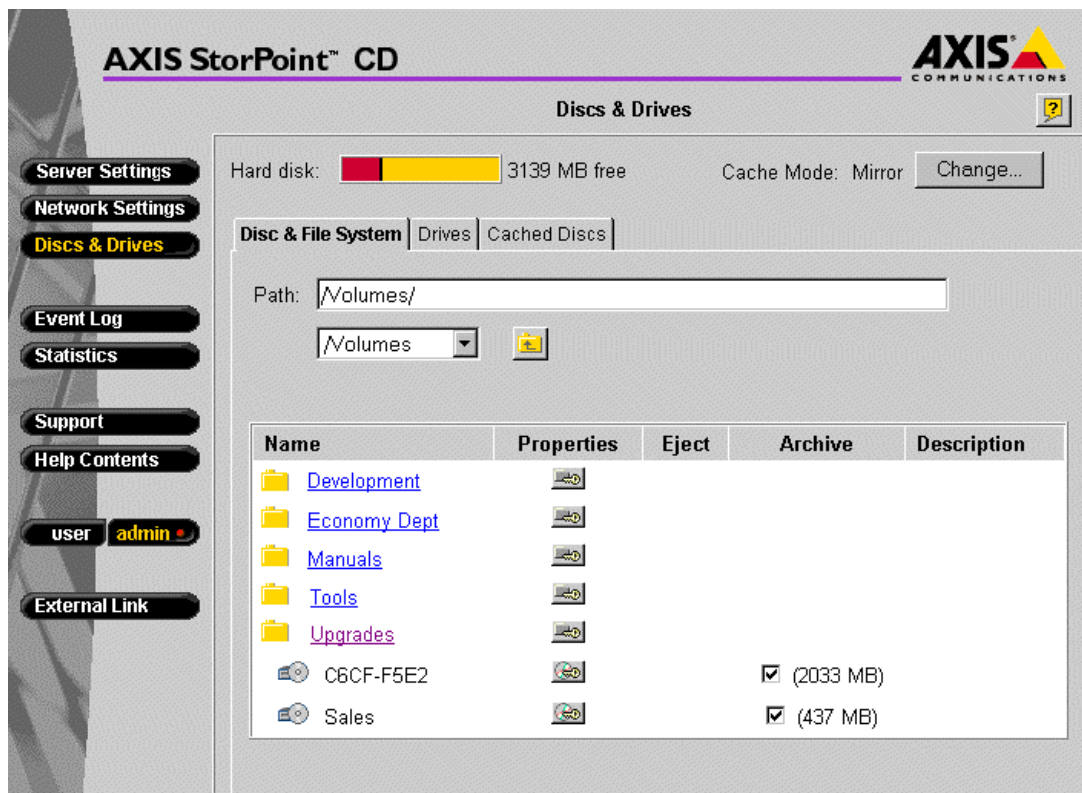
AXIS StorPoint™ CD

AXIS COMMUNICATIONS

Discs & Drives

?

Server Settings
Network Settings
Discs & Drives

Event Log
Statistics

Support
Help Contents

user admin

External Link

Hard disk: 3139 MB free

Cache Mode: Mirror Change...

Disc & File System | Drives | Cached Discs

Path: /Volumes/

/Volumes

| Name | Properties | Eject | Archive | Description |
|---|---|---|---|---|
| Development | | | | |
| Economy Dept | | | | |
| Manuals | | | | |
| Tools | | | | |
| Upgrades | | | | |
| C6CF-F5E2 | | | ☑ (2033 MB) | |
| Sales | | | ☑ (437 MB) | |